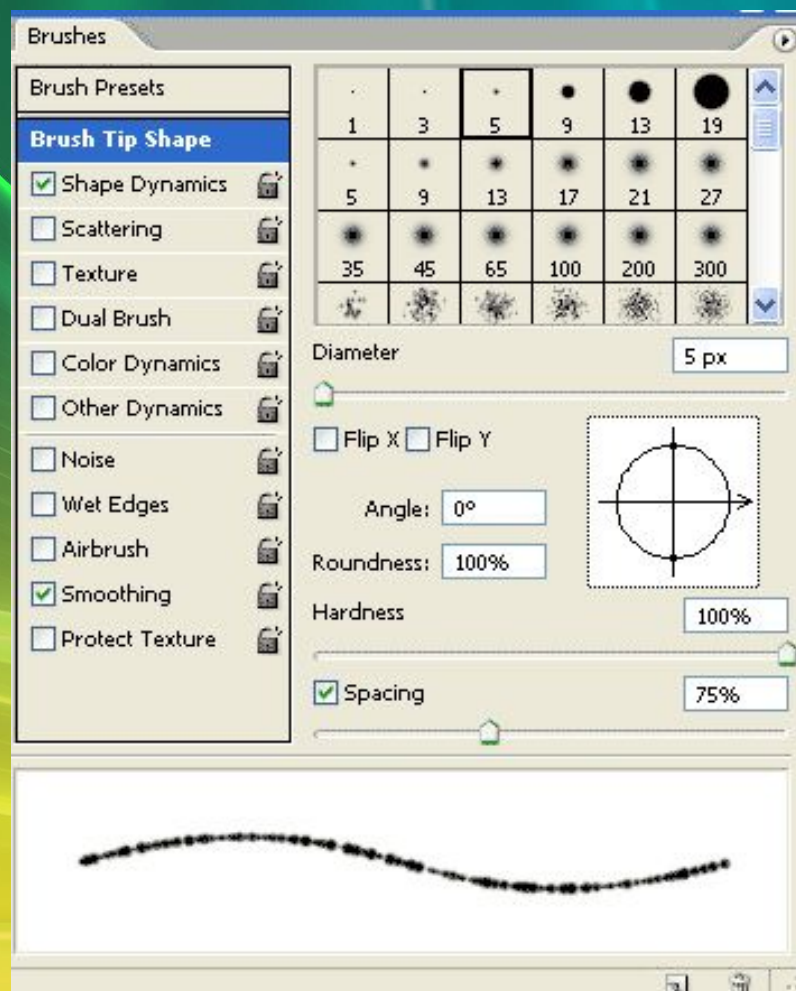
Brushes

Brush Presets

Brush Tip Shape

Shape Dynamics

Scattering

Texture

Dual Brush

Color Dynamics

Other Dynamics

Noise

Wet Edges

Airbrush

Smoothing

Protect Texture

| 1 | 3 | 5 | 9 | 13 | 19 |
|---|---|---|---|---|---|
| 5 | 9 | 13 | 17 | 21 | 27 |
| 35 | 45 | 65 | 100 | 200 | 300 |

Diameter 5 px

Flip X Flip Y

Angle: 0°

Roundness: 100%

Hardness 100%

Spacing 75%